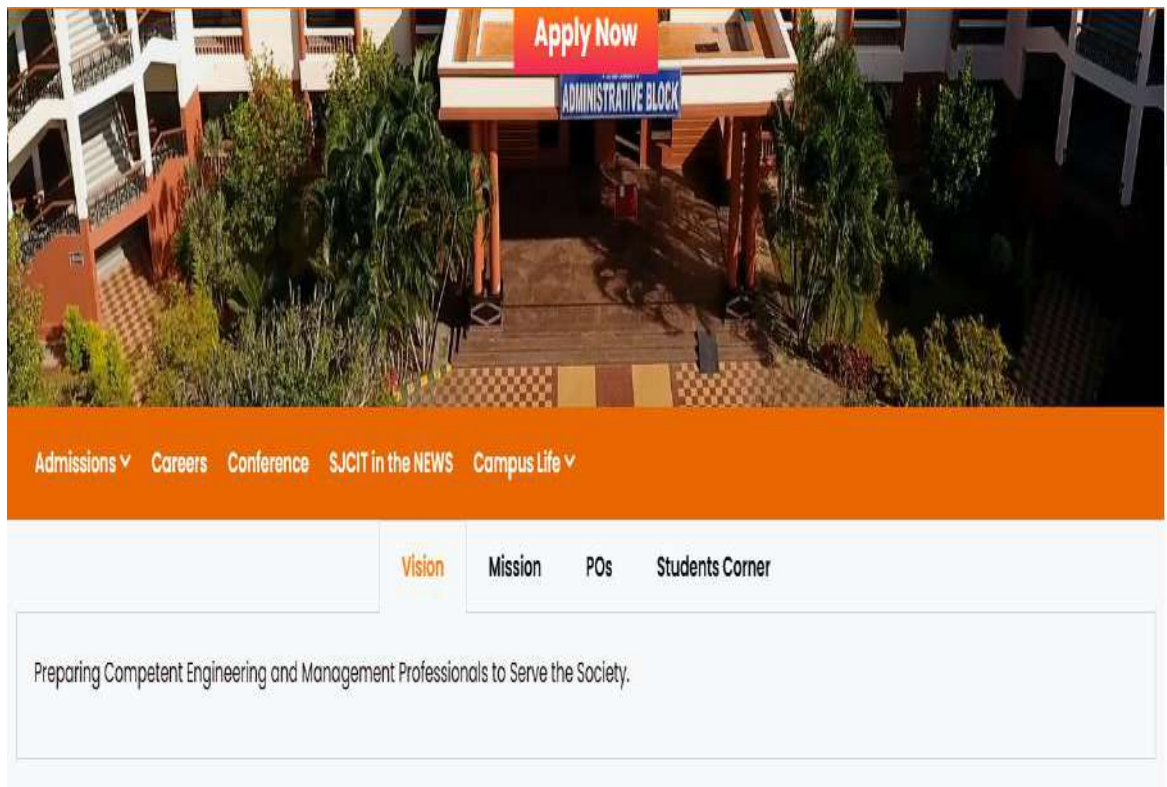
Apply Now

ADMINISTRATIVE BLOCK

Admissions Careers Conference SJCIT in the NEWS Campus Life

Vision Mission POs Students Corner

Preparing Competent Engineering and Management Professionals to Serve the Society.